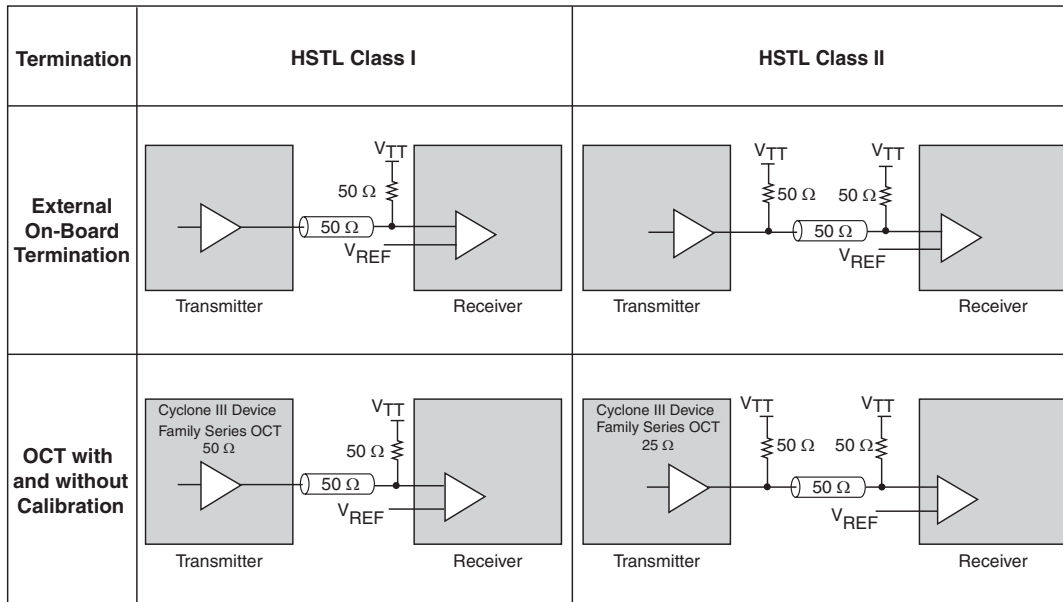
| Termination | HSTL Class I | HSTL Class II |
|---|---|---|
| External On-Board Termination | $V_{TT}$ 50 Ω 50 Ω $V_{REF}$ Transmitter Receiver | $V_{TT}$ 50 Ω $V_{TT}$ 50 Ω 50 Ω $V_{REF}$ Transmitter Receiver |
| OCT with and without Calibration | Cyclone III Device Family Series OCT 50 Ω $V_{TT}$ 50 Ω 50 Ω $V_{REF}$ Transmitter Receiver | Cyclone III Device Family Series OCT 25 Ω $V_{TT}$ 50 Ω $V_{TT}$ 50 Ω 50 Ω $V_{REF}$ Transmitter Receiver |